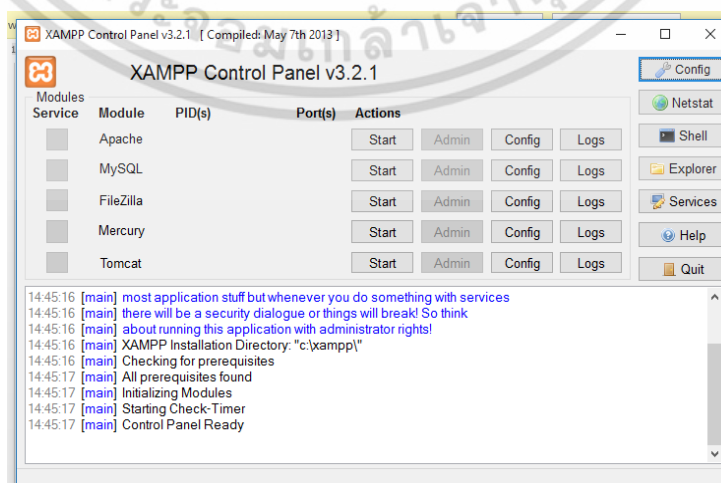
XAMPP Control Panel v3.2.1 [ Compiled: May 7th 2013 ]

XAMPP Control Panel v3.2.1

Config

Modules

Netstat

| Service | Module | PID(s) | Port(s) | Actions | | | |
|---|---|---|---|---|---|---|---|
| | Apache | | | Start | Admin | Config | Logs |
| | MySQL | | | Start | Admin | Config | Logs |
| | FileZilla | | | Start | Admin | Config | Logs |
| | Mercury | | | Start | Admin | Config | Logs |
| | Tomcat | | | Start | Admin | Config | Logs |

Shell

Explorer

Services

Help

Quit

14:45:16 [main] most application stuff but whenever you do something with services
14:45:16 [main] there will be a security dialogue or things will break! So think
14:45:16 [main] about running this application with administrator rights!
14:45:16 [main] XAMPP Installation Directory: "c:\xampp\"
14:45:16 [main] Checking for prerequisites
14:45:17 [main] All prerequisites found
14:45:17 [main] Initializing Modules
14:45:17 [main] Starting Check-Timer
14:45:17 [main] Control Panel Ready